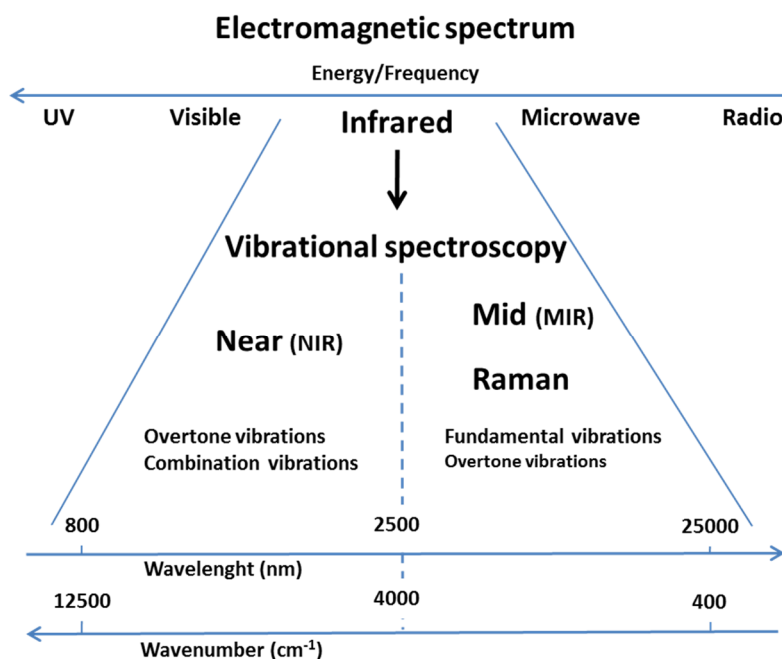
Electromagnetic spectrum

Energy/Frequency

UV Visible Infrared Microwave Radio

Vibrational spectroscopy

Near (NIR)

Mid (MIR)

Raman

Overtone vibrations
Combination vibrations

Fundamental vibrations
Overtone vibrations

800 2500 25000

Wavelenght (nm)

12500 4000 400

Wavenumber (cm$^{-1}$)